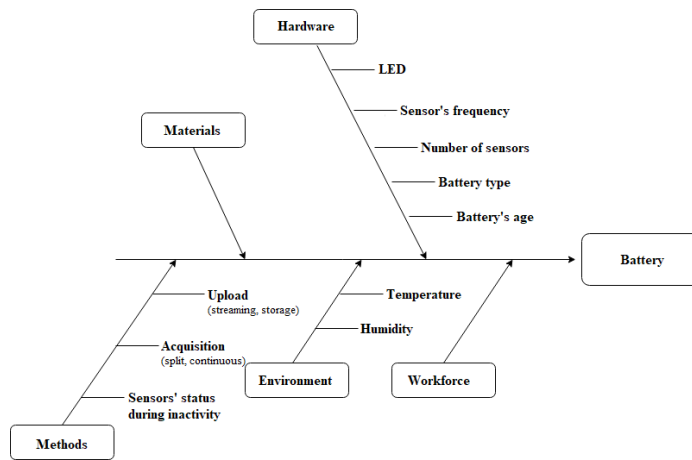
Hardware

LED

Sensor's frequency

Number of sensors

Battery type

Battery's age

Materials

Battery

Upload
(streaming, storage)

Acquisition
(split, continuous)

Sensors' status during inactivity

Temperature

Humidity

Environment

Workforce

Methods